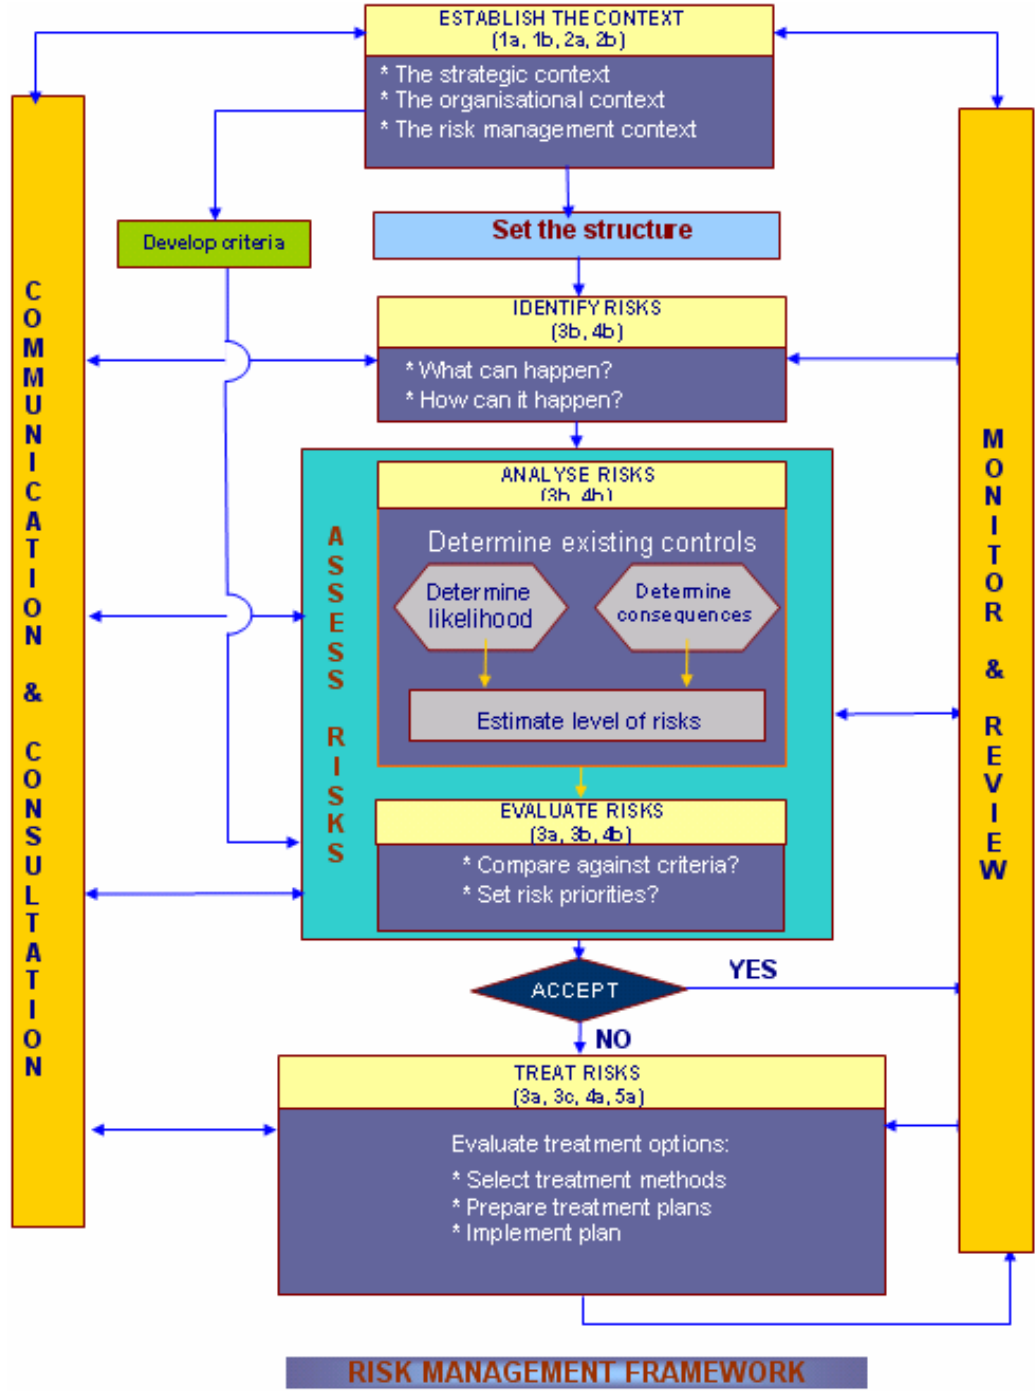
ESTABLISH THE CONTEXT
(1a, 1b, 2a, 2b)

* The strategic context
* The organisational context
* The risk management context

Develop criteria

Set the structure

COMMUNICATION & CONSULTATION

MONITOR & REVIEW

IDENTIFY RISKS
(3b, 4b)

* What can happen?
* How can it happen?

ASSESS RISKS

ANALYSE RISKS
(3b, 4b)

Determine existing controls

Determine likelihood

Determine consequences

Estimate level of risks

EVALUATE RISKS
(3a, 3b, 4b)

* Compare against criteria?
* Set risk priorities?

ACCEPT

YES

NO

TREAT RISKS
(3a, 3c, 4a, 5a)

Evaluate treatment options:

* Select treatment methods
* Prepare treatment plans
* Implement plan

RISK MANAGEMENT FRAMEWORK